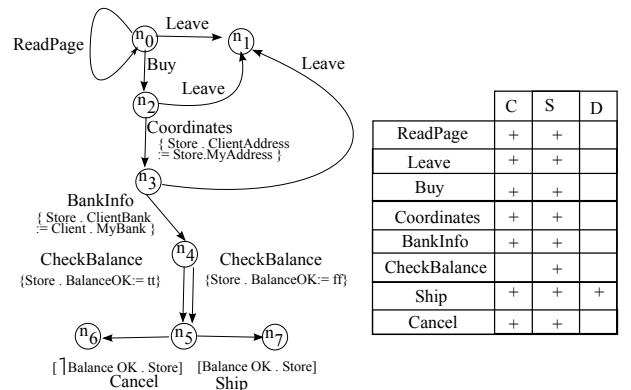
ReadPage
$n_0$
Leave
$n_1$
Buy
Leave
Leave
$n_2$
Coordinates
{ Store . ClientAddress := Store.MyAddress }
$n_3$
BankInfo
{ Store . ClientBank := Client . MyBank }
$n_4$
CheckBalance
{Store . BalanceOK:= tt}
CheckBalance
{Store . BalanceOK:= ff}
$n_6$
$n_5$
$n_7$
[ ⌉Balance OK . Store]
Cancel
[Balance OK . Store]
Ship

| | C | S | D |
|---|---|---|---|
| ReadPage | + | + | |
| Leave | + | + | |
| Buy | + | + | |
| Coordinates | + | + | |
| BankInfo | + | + | |
| CheckBalance | | + | |
| Ship | + | + | + |
| Cancel | + | + | |